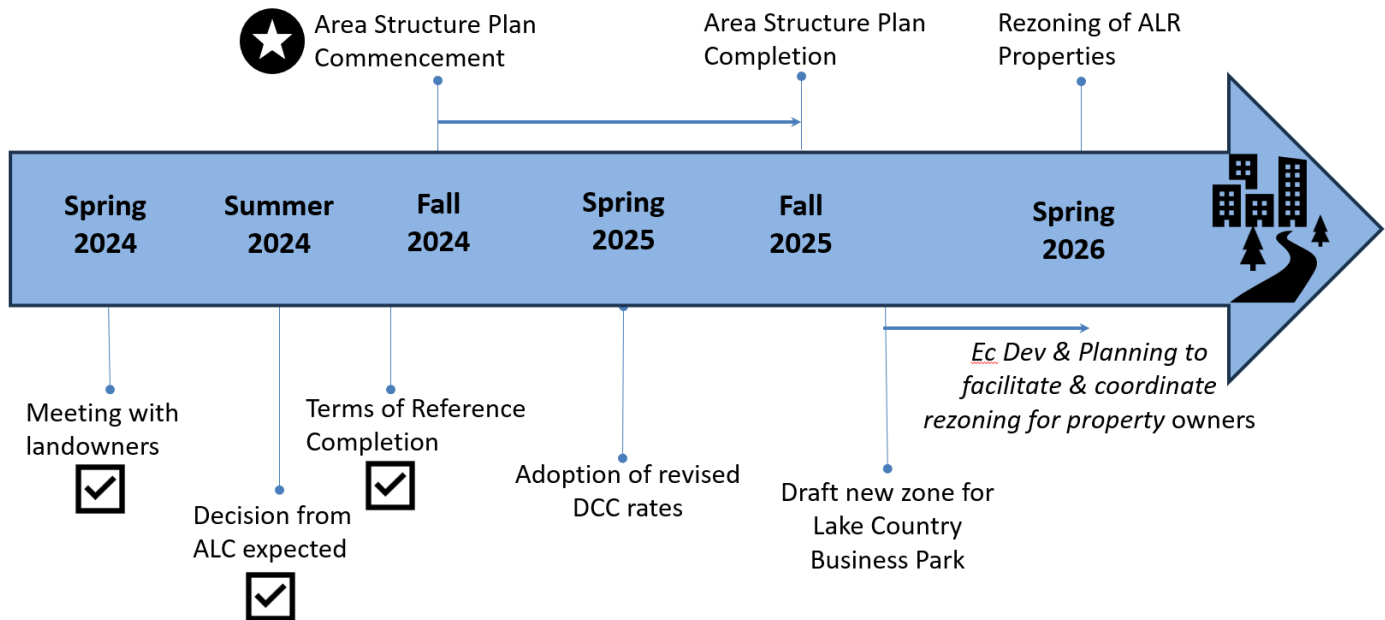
Area Structure Plan Commencement

Area Structure Plan Completion

Rezoning of ALR Properties

Spring 2024

Summer 2024

Fall 2024

Spring 2025

Fall 2025

Spring 2026

Ec Dev & Planning to facilitate & coordinate rezoning for property owners

Meeting with landowners

Decision from ALC expected

Terms of Reference Completion

Adoption of revised DCC rates

Draft new zone for Lake Country Business Park